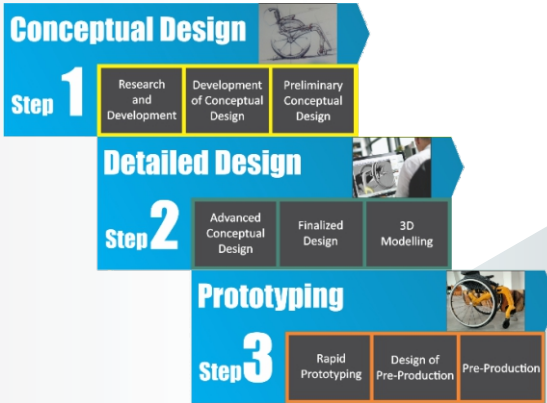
Conceptual Design

Step 1

Research and Development

Development of Conceptual Design

Preliminary Conceptual Design

Detailed Design

Step 2

Advanced Conceptual Design

Finalized Design

3D Modelling

Prototyping

Step 3

Rapid Prototyping

Design of Pre-Production

Pre-Production